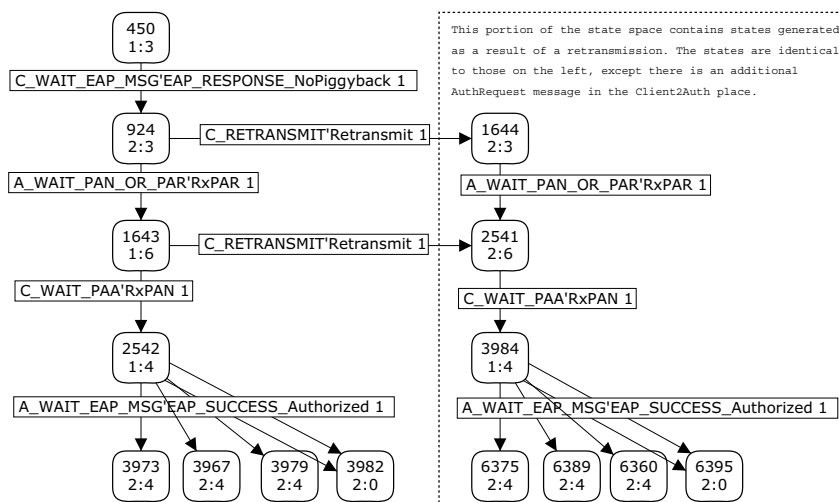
450
1:3

C_WAIT_EAP_MSG'EAP_RESPONSE_NoPiggyback 1

924
2:3

C_RETRANSMIT'Retransmit 1

A_WAIT_PAN_OR_PAR'RxPAR 1

1643
1:6

C_RETRANSMIT'Retransmit 1

C_WAIT_PAA'RxPAN 1

2542
1:4

A_WAIT_EAP_MSG'EAP_SUCCESS_Authorized 1

3973
2:4

3967
2:4

3979
2:4

3982
2:0

This portion of the state space contains states generated as a result of a retransmission. The states are identical to those on the left, except there is an additional AuthRequest message in the Client2Auth place.

1644
2:3

A_WAIT_PAN_OR_PAR'RxPAR 1

2541
2:6

C_WAIT_PAA'RxPAN 1

3984
1:4

A_WAIT_EAP_MSG'EAP_SUCCESS_Authorized 1

6375
2:4

6389
2:4

6360
2:4

6395
2:0